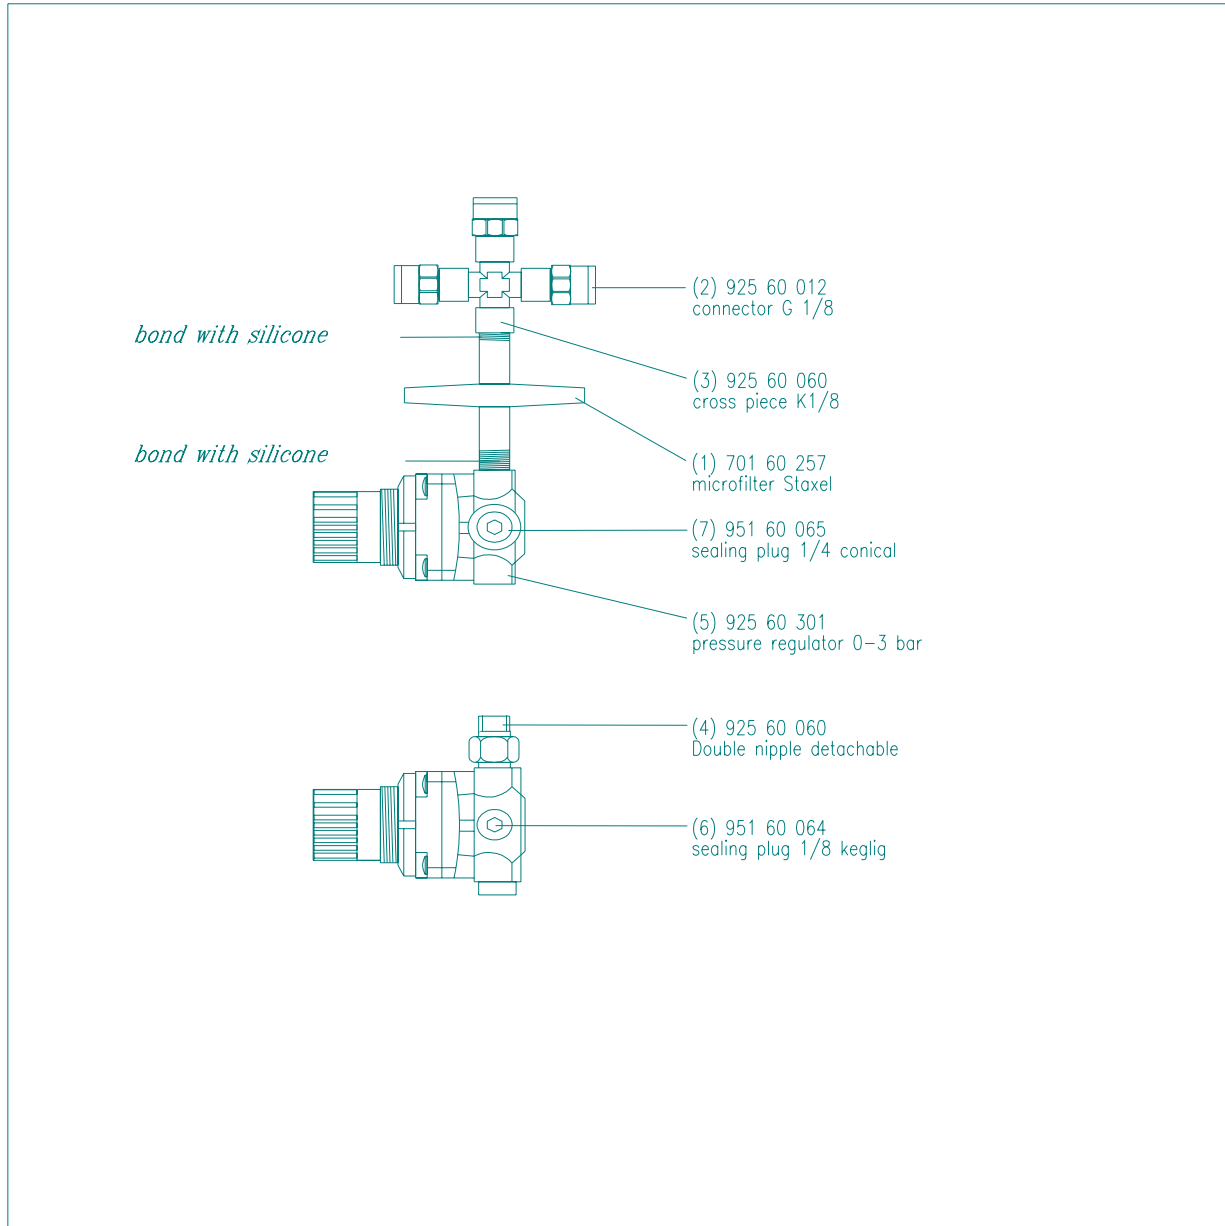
bond with silicone

bond with silicone

(2) 925 60 012
connector G 1/8

(3) 925 60 060
cross piece K1/8

(1) 701 60 257
microfilter Staxel

(7) 951 60 065
sealing plug 1/4 conical

(5) 925 60 301
pressure regulator 0–3 bar

(4) 925 60 060
Double nipple detachable

(6) 951 60 064
sealing plug 1/8 keglig